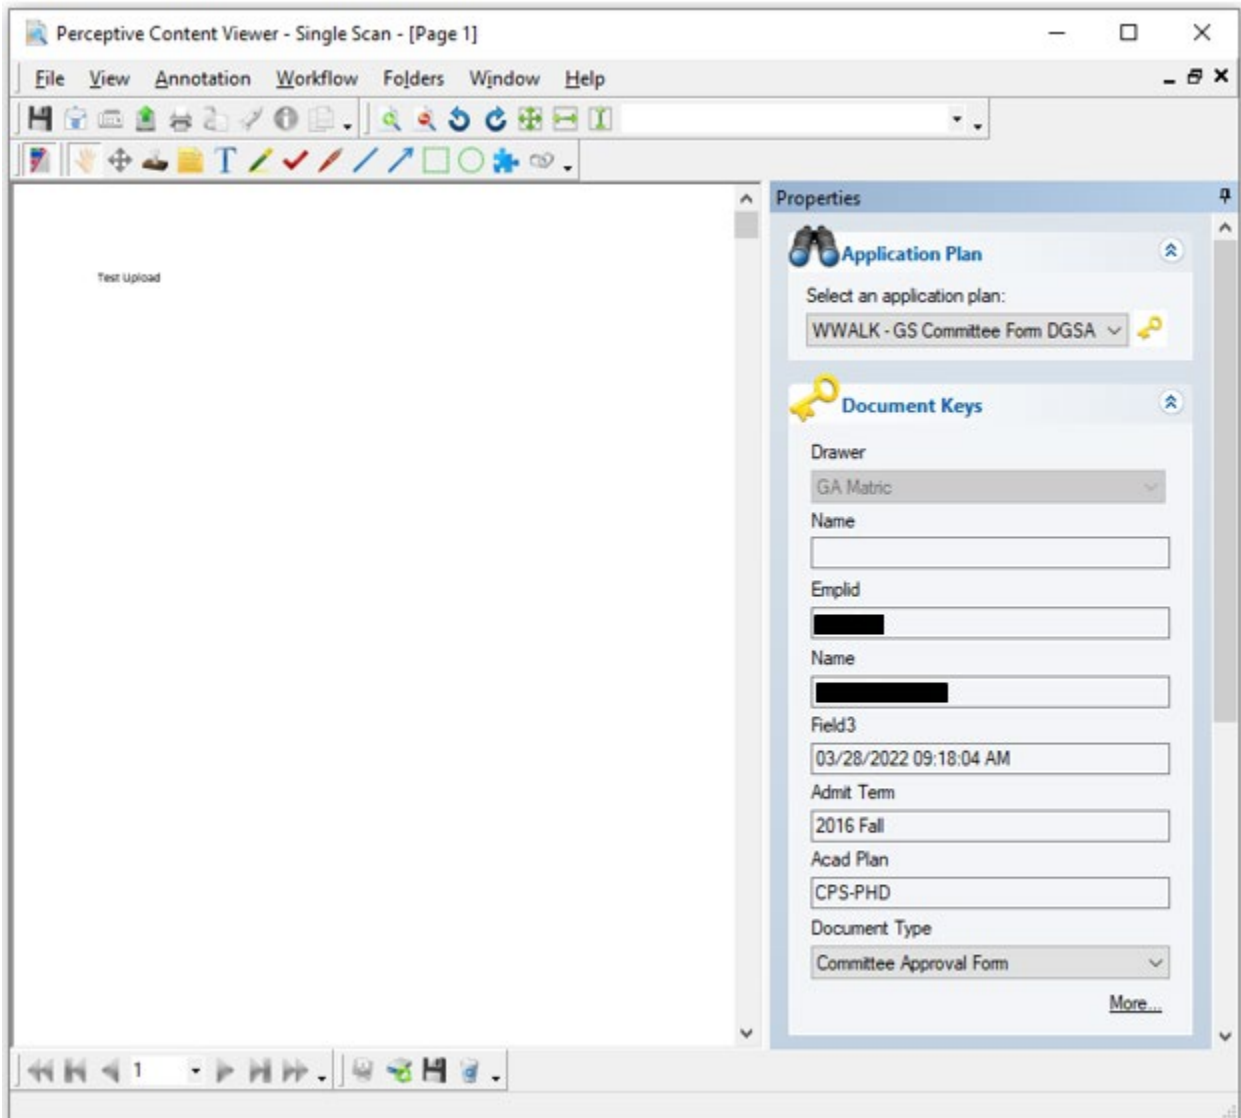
Perceptive Content Viewer - Single Scan - [Page 1]

File View Annotation Workflow Folders Window Help

T

Test Upload

Properties

Application Plan

Select an application plan:

WWALK - GS Committee Form DGSA

Document Keys

Drawer

GA Matric

Name

Emplid

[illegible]

Name

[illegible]

Field3

03/28/2022 09:18:04 AM

Admit Term

2016 Fall

Acad Plan

CPS-PHD

Document Type

Committee Approval Form

More...

1